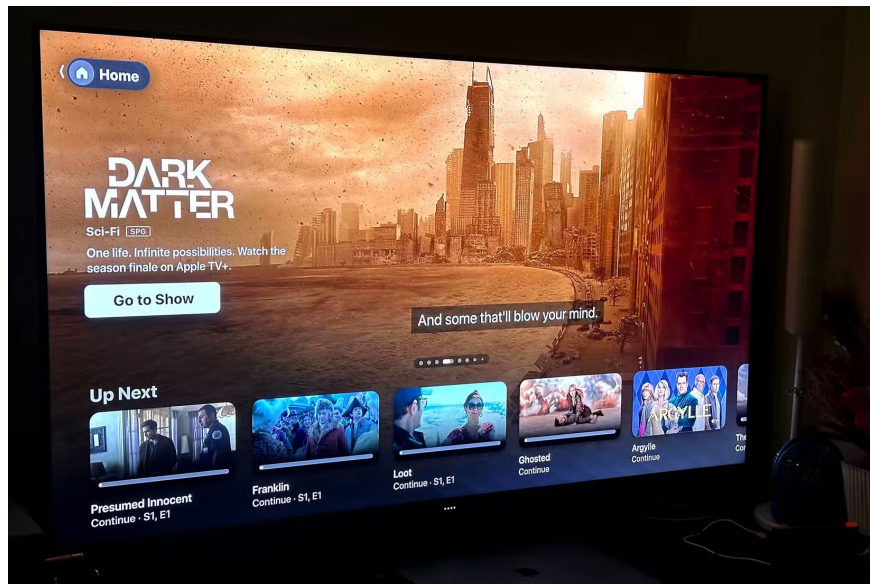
Home

DARK MATTER

Sci-Fi SPG

One life. Infinite possibilities. Watch the season finale on Apple TV+.

Go to Show

And some that'll blow your mind.

Up Next

Presumed Innocent
Continue · S1, E1

Franklin
Continue · S1, E1

Loot
Continue · S1, E1

Ghosted
Continue

ARGYLLE

Argylle
Continue

The
Con